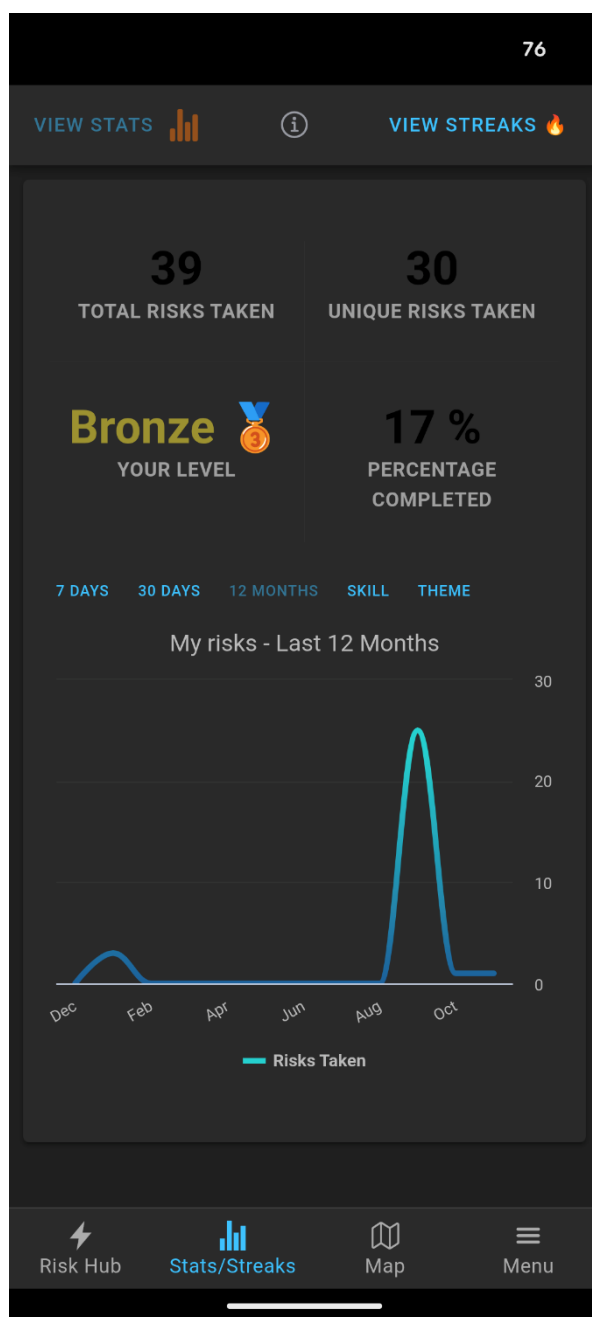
76

VIEW STATS

VIEW STREAKS

39
TOTAL RISKS TAKEN

30
UNIQUE RISKS TAKEN

Bronze
YOUR LEVEL

17 %
PERCENTAGE COMPLETED

7 DAYS 30 DAYS 12 MONTHS SKILL THEME

My risks - Last 12 Months

30
20
10
0

Dec Feb Apr Jun Aug Oct

Risks Taken

Risk Hub
Stats/Streaks
Map
Menu